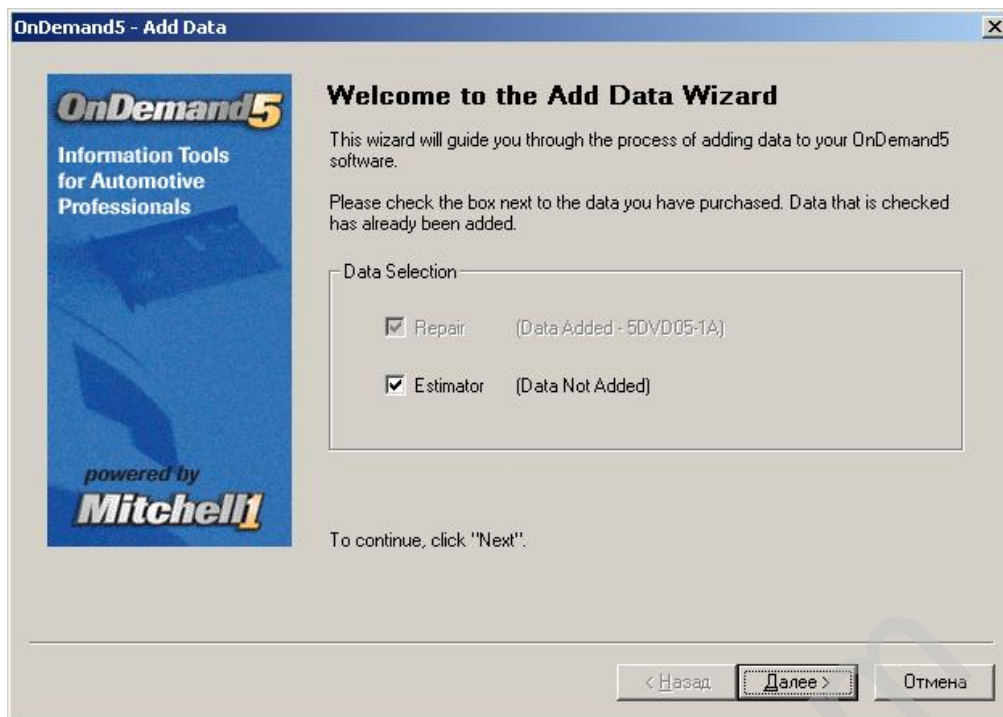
OnDemand5 - Add Data

OnDemand5
Information Tools for Automotive Professionals

powered by
Mitchell1

Welcome to the Add Data Wizard

This wizard will guide you through the process of adding data to your OnDemand5 software.

Please check the box next to the data you have purchased. Data that is checked has already been added.

Data Selection

Repair (Data Added - 5DVD05-1A)

Estimator (Data Not Added)

To continue, click "Next".

< Назад
Далее >
Отмена